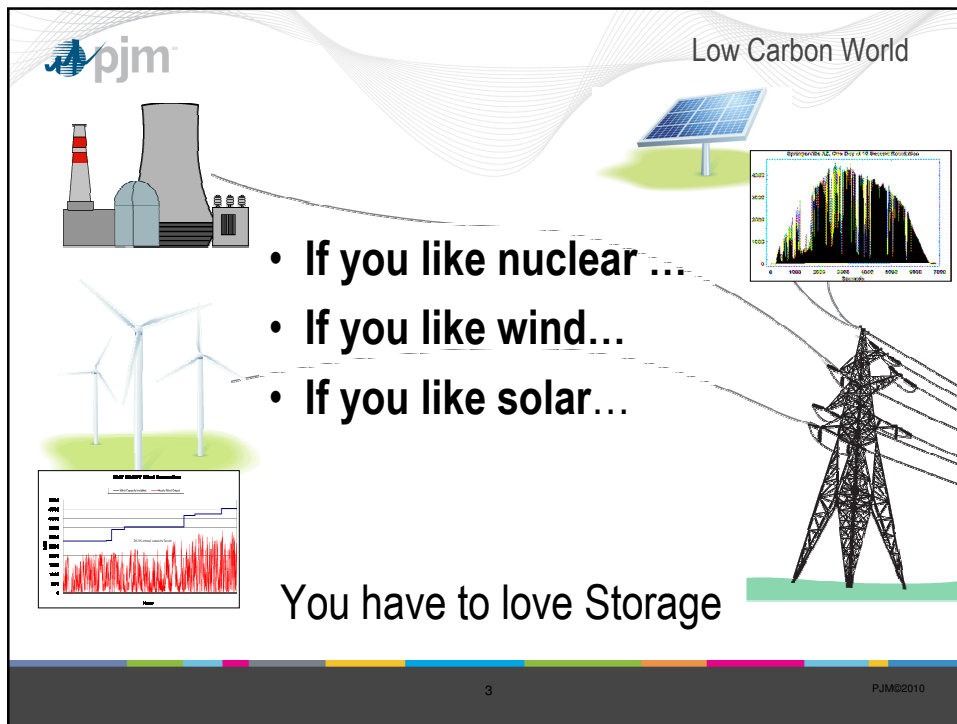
pjm

Low Carbon World

Springerville AZ, One Day of 10 Second Resolution

4000
3000
2000
1000
0

0 1000 2000 3000 4000 5000 6000 7000
Seconds

- If you like nuclear …
- If you like wind…
- If you like solar…

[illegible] Wind Generation

You have to love Storage

3

PJM©2010